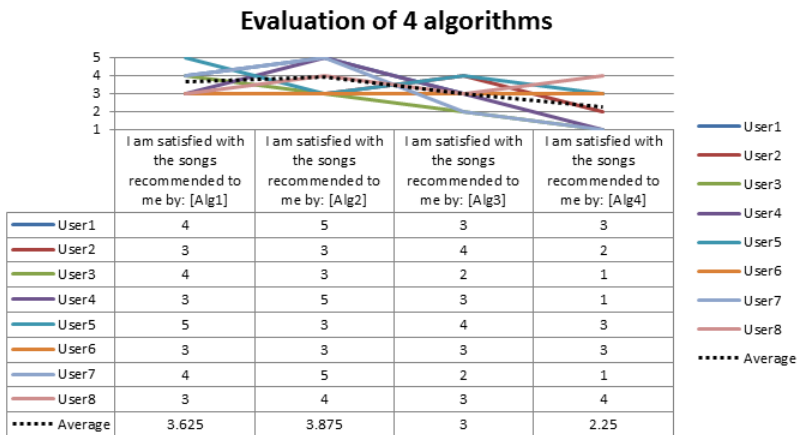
Evaluation of 4 algorithms

5
4
3
2
1

| | I am satisfied with the songs recommended to me by: [Alg1] | I am satisfied with the songs recommended to me by: [Alg2] | I am satisfied with the songs recommended to me by: [Alg3] | I am satisfied with the songs recommended to me by: [Alg4] |
|---|---|---|---|---|
| User1 | 4 | 5 | 3 | 3 |
| User2 | 3 | 3 | 4 | 2 |
| User3 | 4 | 3 | 2 | 1 |
| User4 | 3 | 5 | 3 | 1 |
| User5 | 5 | 3 | 4 | 3 |
| User6 | 3 | 3 | 3 | 3 |
| User7 | 4 | 5 | 2 | 1 |
| User8 | 3 | 4 | 3 | 4 |
| Average | 3.625 | 3.875 | 3 | 2.25 |

User1
User2
User3
User4
User5
User6
User7
User8
Average